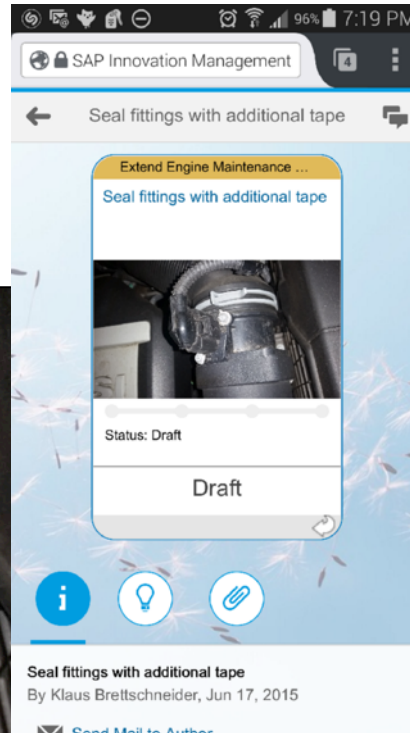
96% 7:19 PM

SAP Innovation Management

4

Seal fittings with additional tape

Extend Engine Maintenance ...

Seal fittings with additional tape

Status: Draft

Draft

i

Seal fittings with additional tape

By Klaus Brettschneider, Jun 17, 2015

Send Mail to Author